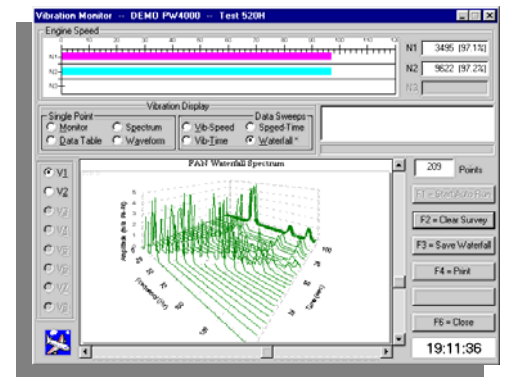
Vibration Monitor -- DEMO PW4000 -- Test 520H

Engine Speed

N1 3495 (97.1%)

N2 9622 (97.2%)

N3

Vibration Display

Single Point
Monitor
Spectrum
Data Table
Waveform

Vib-Speed
Vib-Time

Data Sweeps
Speed-Time
Waterfall *

V1
V2
V3
V4
V5
V6
V7
V8

FAN Waterfall Spectrum

209 Points

F1 = Start Auto Run

F2 = Clear Survey

F3 = Save Waterfall

F4 = Print

F6 = Close

19:11:36